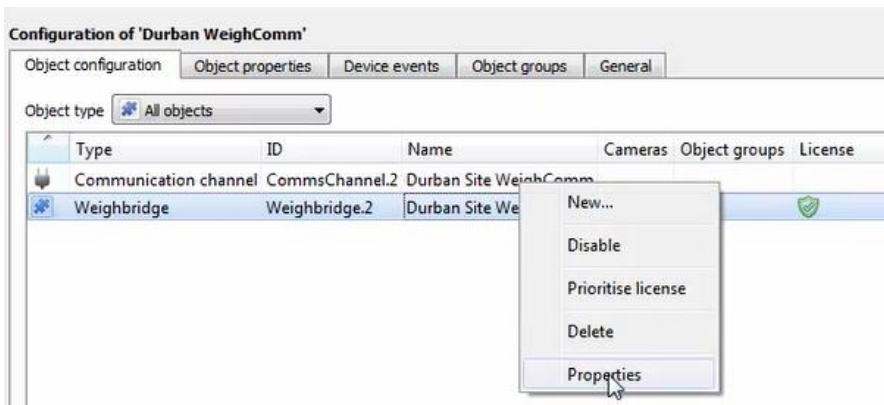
Configuration of 'Durban WeighComm'

Object configuration | Object properties | Device events | Object groups | General

Object type: All objects

| Type | ID | Name | Cameras | Object groups | License |
|---|---|---|---|---|---|
| Communication channel | CommsChannel.2 | Durban Site WeighComm | | | |
| Weighbridge | Weighbridge.2 | Durban Site We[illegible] | | | |

New...
Disable
Prioritise license
Delete
Properties